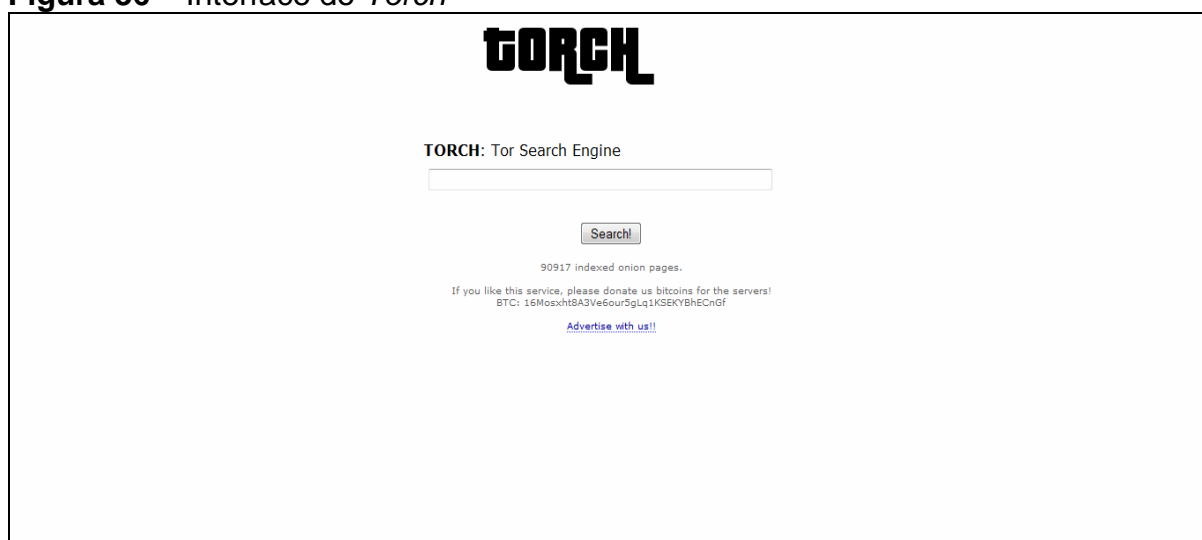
Figura 30 – Interface do Torch

TORCH

TORCH: Tor Search Engine

Search!

90917 indexed onion pages.

If you like this service, please donate us bitcoins for the servers!
BTC: 16Mosxht8A3Ve6our5gLq1KSEKYBhECnGf

Advertise with us!!